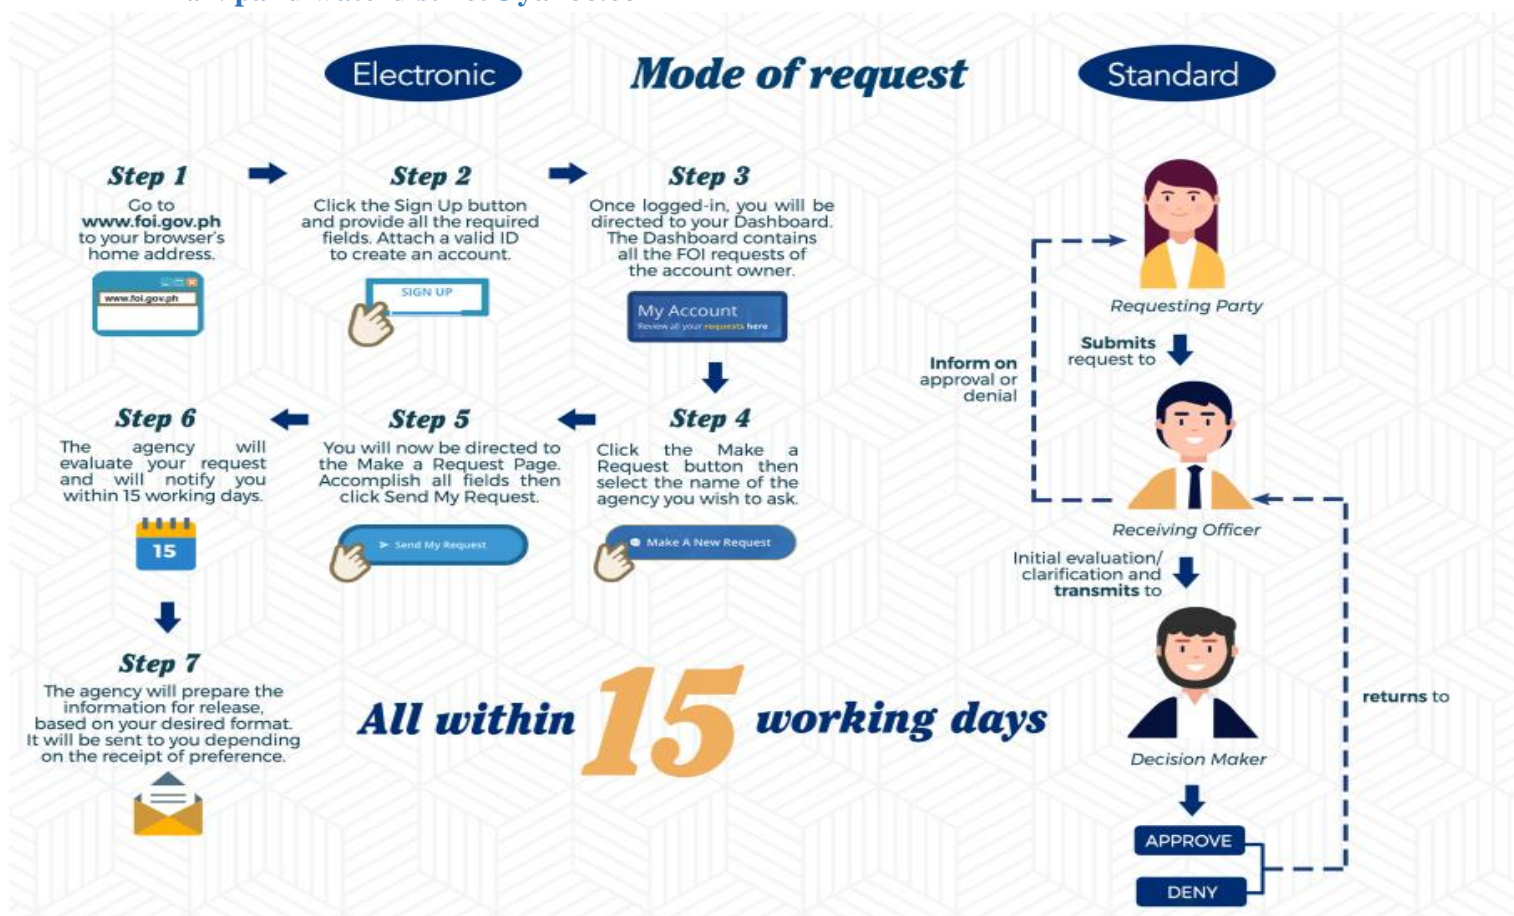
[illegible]

Electronic

Mode of request

Standard

Step 1
Go to www.foi.gov.ph to your browser's home address.

www.foi.gov.ph

Step 2
Click the Sign Up button and provide all the required fields. Attach a valid ID to create an account.

SIGN UP

Step 3
Once logged-in, you will be directed to your Dashboard. The Dashboard contains all the FOI requests of the account owner.

My Account
Review all your requests here

Step 4
Click the Make a Request button then select the name of the agency you wish to ask.

Make A New Request

Step 5
You will now be directed to the Make a Request Page. Accomplish all fields then click Send My Request.

Send My Request

Step 6
The agency will evaluate your request and will notify you within 15 working days.

15

Step 7
The agency will prepare the information for release, based on your desired format. It will be sent to you depending on the receipt of preference.

All within 15 working days

Requesting Party

Submits request to

Inform on approval or denial

Receiving Officer

Initial evaluation/ clarification and transmits to

Decision Maker

returns to

APPROVE

DENY